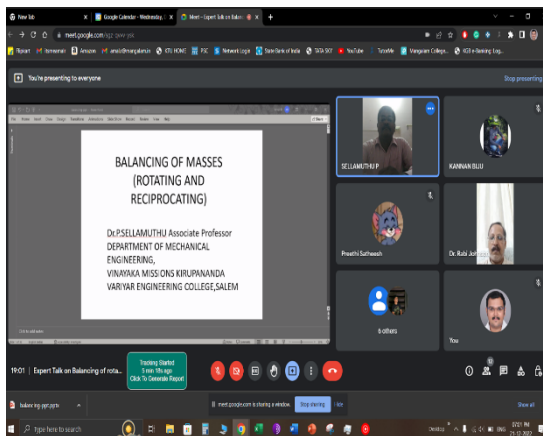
New tab | Google Calendar - Wednesday, | Meet - Expert Talk on Balan

meet.google.com/qgz-

Flipkart | Inbox | Amazon | KTU HOME | PSC | Network Login | State Bank of India | DATA SKY | YouTube | TutorMe | Mangalam College... | KGB e-Banking Log...

You're presenting to everyone

Stop presenting

BALANCING OF MASSES (ROTATING AND RECIPROCATING)

Dr.P.SELLAMUTHU Associate Professor DEPARTMENT OF MECHANICAL ENGINEERING, VINAYAKA MISSIONS KIRUPANANDA VARIYAR ENGINEERING COLLEGE,SALEM

SELLAMUTHU P

KANNAN BIJU

Preethi Satheesh

Dr. Rabi Jo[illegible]

6 others

You

19:01 | Expert Talk on Balancing of rota...

Tracking Started 5 min 18s ago Click To Generate Report

meet.google.com is sharing a window. Stop sharing Hide

balancing.pptx

Show all

Type here to search

21-12-2022